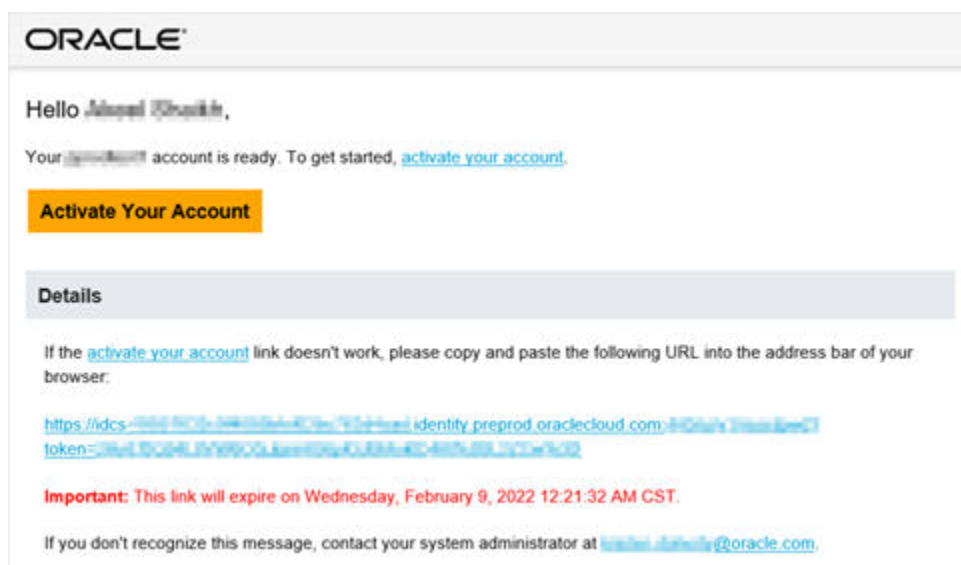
ORACLE

Hello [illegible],

Your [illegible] account is ready. To get started, activate your account.

Activate Your Account

Details

If the activate your account link doesn't work, please copy and paste the following URL into the address bar of your browser:

https://idcs-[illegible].identity.preprod.oraclecloud.com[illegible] token=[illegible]

Important: This link will expire on Wednesday, February 9, 2022 12:21:32 AM CST.

If you don't recognize this message, contact your system administrator at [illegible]@oracle.com.